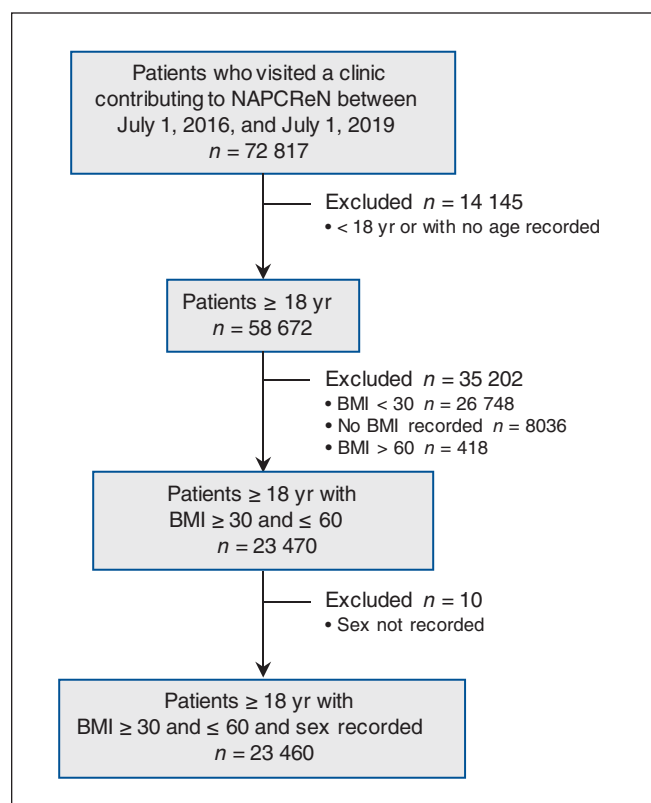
Patients who visited a clinic contributing to NAPCReN between July 1, 2016, and July 1, 2019
$n = 72\ 817$

Excluded $n = 14\ 145$
• < 18 yr or with no age recorded

Patients ≥ 18 yr
$n = 58\ 672$

Excluded $n = 35\ 202$
• BMI < 30 $n = 26\ 748$
• No BMI recorded $n = 8036$
• BMI > 60 $n = 418$

Patients ≥ 18 yr with BMI ≥ 30 and ≤ 60
$n = 23\ 470$

Excluded $n = 10$
• Sex not recorded

Patients ≥ 18 yr with BMI ≥ 30 and ≤ 60 and sex recorded
$n = 23\ 460$